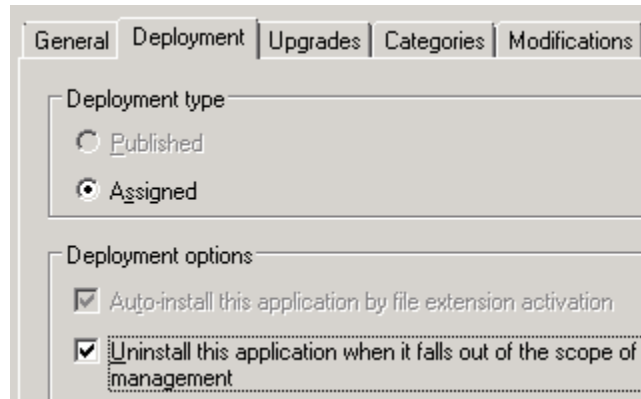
General | Deployment | Upgrades | Categories | Modifications

Deployment type

Published

Assigned

Deployment options

Auto-install this application by file extension activation

Uninstall this application when it falls out of the scope of management